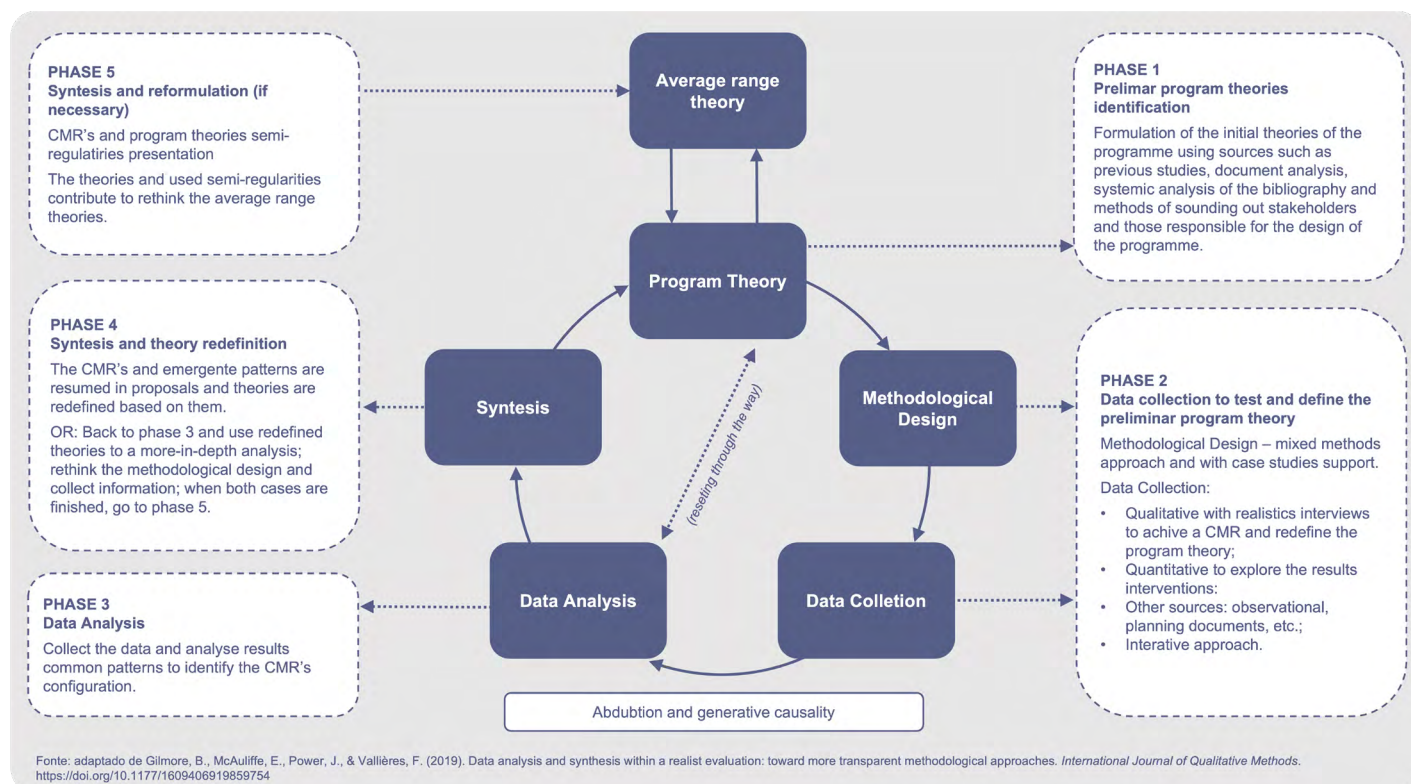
PHASE 5
Syntesis and reformulation (if necessary)

CMR's and program theories semi-regularitries presentation

The theories and used semi-regularities contribute to rethink the average range theories.

Average range theory

PHASE 1
Prelimar program theories identification

Formulation of the initial theories of the programme using sources such as previous studies, document analysis, systemic analysis of the bibliography and methods of sounding out stakeholders and those responsible for the design of the programme.

Program Theory

PHASE 4
Syntesis and theory redefinition

The CMR's and emergente patterns are resumed in proposals and theories are redefined based on them.

OR: Back to phase 3 and use redefined theories to a more-in-depth analysis; rethink the methodological design and collect information; when both cases are finished, go to phase 5.

Syntesis

(reseting through the way)

Methodological Design

PHASE 2
Data collection to test and define the preliminar program theory

Methodological Design – mixed methods approach and with case studies support.

Data Collection:

• Qualitative with realistics interviews to achive a CMR and redefine the program theory;
• Quantitative to explore the results interventions:
• Other sources: observational, planning documents, etc.;
• Interative approach.

PHASE 3
Data Analysis

Collect the data and analyse results common patterns to identify the CMR's configuration.

Data Analysis

Data Colletion

Abdubtion and generative causality

Fonte: adaptado de Gilmore, B., McAuliffe, E., Power, J., & Vallières, F. (2019). Data analysis and synthesis within a realist evaluation: toward more transparent methodological approaches. International Journal of Qualitative Methods. https://doi.org/10.1177/1609406919859754